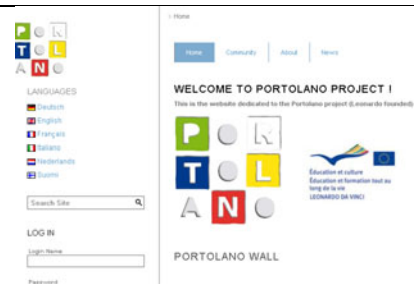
P O R
T O L
A N O

LANGUAGES
Deutsch
English
Français
Italiano
Nederlands
Suomi

Search Site

LOG IN
Login Name
Password

› Home

Home | Community | About | News

WELCOME TO PORTOLANO PROJECT !
This is the website dedicated to the Portolano project (Leonardo founded)

P O R
T O L
A N O

Éducation et culture
Éducation et formation tout au long de la vie
LEONARDO DA VINCI

PORTOLANO WALL